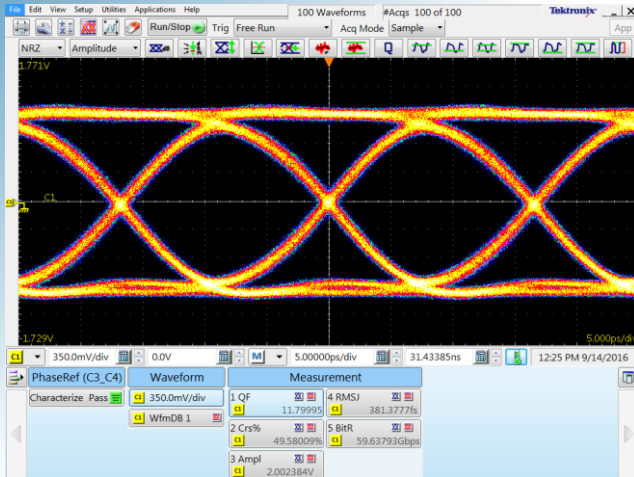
File Edit View Setup Utilities Applications Help

100 Waveforms #Acqs 100 of 100

Tektronix

Run/Stop Trig Free Run Acq Mode Sample

App

NRZ Amplitude

1.771V

C1

-1.729V

5.000ps/di

C1 350.0mV/div 0.0V M 5.00000ps/div 31.43385ns 12:25 PM 9/14/2016

PhaseRef (C3_C4) Waveform Measurement

Characterize Pass C1 350.0mV/div

C1 WfmDB 1

1 QF 11.79995

4 RMSJ 381.3777fs

2 Crs% 49.58009%

5 BitR 59.63793Gbps

3 Ampl 2.002384V